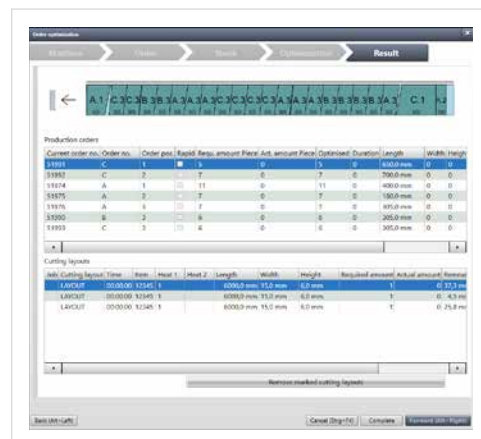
Order optimisation

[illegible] Order Stock Optimisation Result

A 1 C 3 C 3 B 3 B 3 A 3 A 3 A 3 C 3 C 3 C 3 C 3 A 3 A 3 A 3 B 3 B 3 B 3 B 3 A 3 C 1 A 3

Production orders

| Current order no. | Order no. | Order pos. | Rapid | Requ. amount Piece | Act. amount Piece | Optimised | Duration | Length | Width | Heigh |
|---|---|---|---|---|---|---|---|---|---|---|
| 51991 | C | 1 | | 5 | 0 | 5 | 0 | 650,0 mm | 0 | 0 |
| 51992 | C | 2 | | 7 | 0 | 7 | 0 | 700,0 mm | 0 | 0 |
| 51974 | A | 1 | | 11 | 0 | 11 | 0 | 400,0 mm | 0 | 0 |
| 51975 | A | 2 | | 7 | 0 | 7 | 0 | 150,0 mm | 0 | 0 |
| 51976 | A | 3 | | 7 | 0 | 7 | 0 | 305,0 mm | 0 | 0 |
| 51990 | B | 2 | | 6 | 0 | 6 | 0 | 205,0 mm | 0 | 0 |
| 51993 | C | 3 | | 6 | 0 | 6 | 0 | 305,0 mm | 0 | 0 |

Cutting layouts

| Anh | Cutting layout | Time | Item | Heat 1 | Heat 2 | Length | Width | Height | Required amount | Actual amount | Remnar |
|---|---|---|---|---|---|---|---|---|---|---|---|
| | LAYOUT | 00:00:00 | 12345 | 1 | | 6000,0 mm | 15,0 mm | 6,0 mm | 1 | 0 | 37,3 m |
| | LAYOUT | 00:00:00 | 12345 | 1 | | 6000,0 mm | 15,0 mm | 6,0 mm | 1 | 0 | 4,3 m |
| | LAYOUT | 00:00:00 | 12345 | 1 | | 6000,0 mm | 15,0 mm | 6,0 mm | 1 | 0 | 25,8 m |

Remove marked cutting layouts

Back (Alt+Left) Cancel (Strg+F4) Complete Forward (Alt+Right)